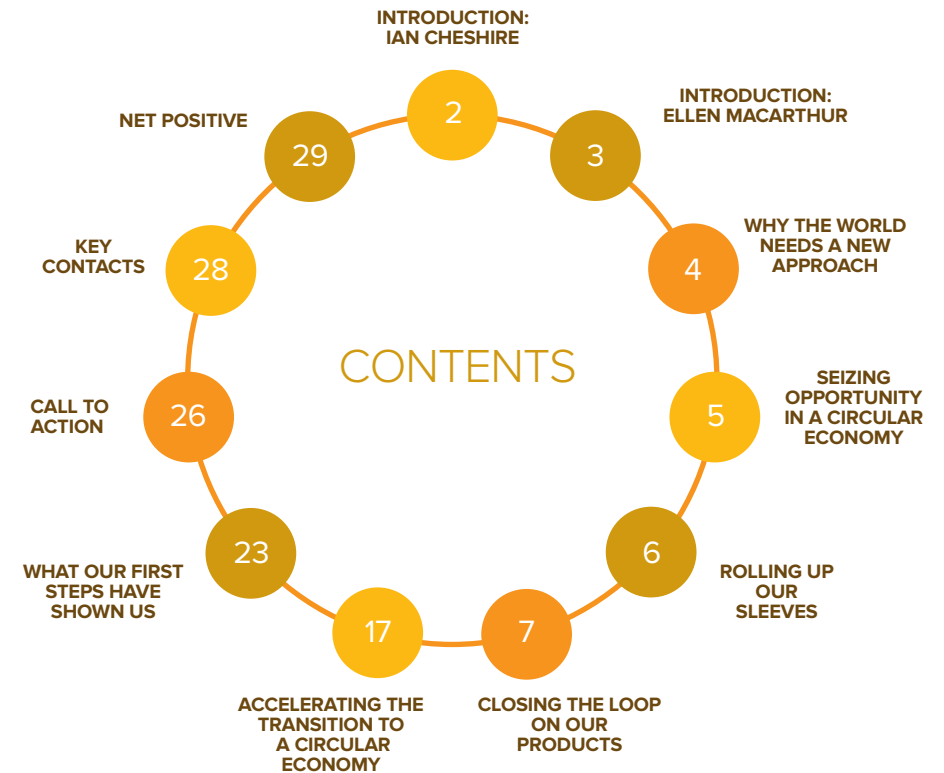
CONTENTS

INTRODUCTION: IAN CHESHIRE
2

INTRODUCTION: ELLEN MACARTHUR
3

WHY THE WORLD NEEDS A NEW APPROACH
4

SEIZING OPPORTUNITY IN A CIRCULAR ECONOMY
5

ROLLING UP OUR SLEEVES
6

CLOSING THE LOOP ON OUR PRODUCTS
7

ACCELERATING THE TRANSITION TO A CIRCULAR ECONOMY
17

WHAT OUR FIRST STEPS HAVE SHOWN US
23

CALL TO ACTION
26

KEY CONTACTS
28

NET POSITIVE
29